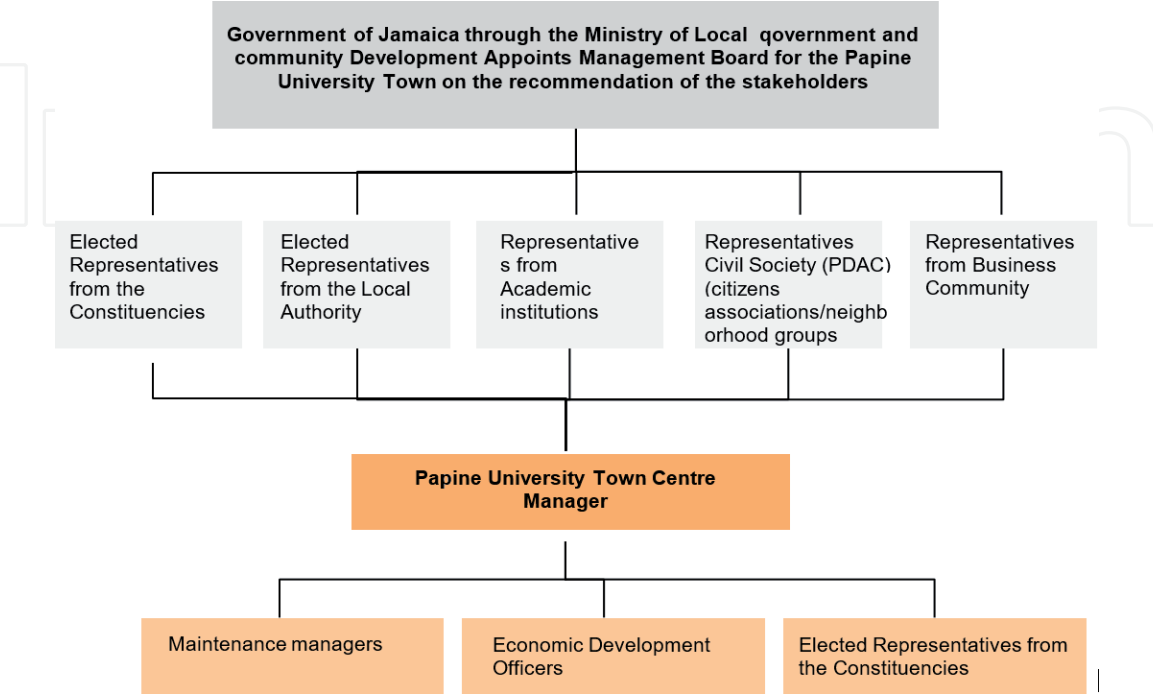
Government of Jamaica through the Ministry of Local qovernment and community Development Appoints Management Board for the Papine University Town on the recommendation of the stakeholders

Elected Representatives from the Constituencies

Elected Representatives from the Local Authority

Representative s from Academic institutions

Representatives Civil Society (PDAC) (citizens associations/neighb orhood groups

Representatives from Business Community

Papine University Town Centre Manager

Maintenance managers

Economic Development Officers

Elected Representatives from the Constituencies